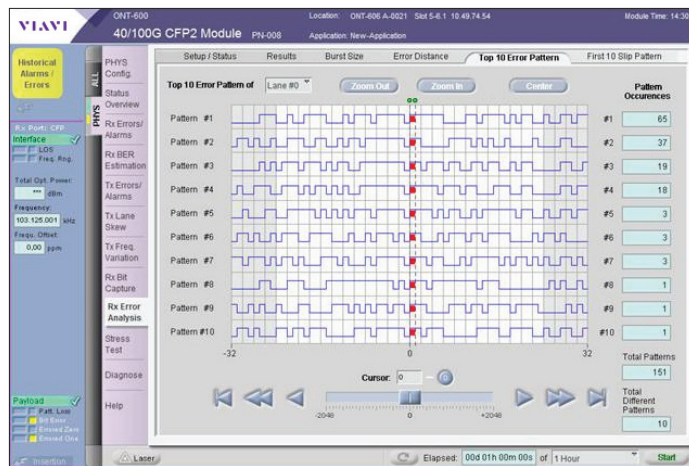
VIAVI

ONT-600
40/100G CFP2 Module PN-008

Location: ONT-606 A-0021 Slot 5-8.1 10.49.74.54
Application: New-Application

Module Time: 14:30

Historical Alarms / Errors

ALL
PHYS

Rx Port: CFP
Interface
LOS
Freq. Rng.

Total Opt. Power:
*** dBm
Frequency:
103.125.001 kHz
Frequ. Offset:
0,00 ppm

Payload
Patt. Loss
Bit Error
Errored Zero
Errored One

Insertion

PHYS Config.
Status Overview
Rx Errors/ Alarms
Rx BER Estimation
Tx Errors/ Alarms
Tx Lane Skew
Tx Freq. Variation
Rx Bit Capture
Rx Error Analysis
Stress Test
Diagnose
Help

Setup / Status | Results | Burst Size | Error Distance | Top 10 Error Pattern | First 10 Slip Pattern

Top 10 Error Pattern of Lane #0
Zoom Out
Zoom In
Center

Pattern Occurences

Pattern #1 — #1 65
Pattern #2 — #2 37
Pattern #3 — #3 19
Pattern #4 — #4 18
Pattern #5 — #5 3
Pattern #6 — #6 3
Pattern #7 — #7 3
Pattern #8 — #8 1
Pattern #9 — #9 1
Pattern #10 — #10 1

-32
0
32

Total Patterns
151

Total Different Patterns
10

Cursor: 0

-2046
0
+2046

Laser

Elapsed: 00d 01h 00m 00s of 1 Hour

Start